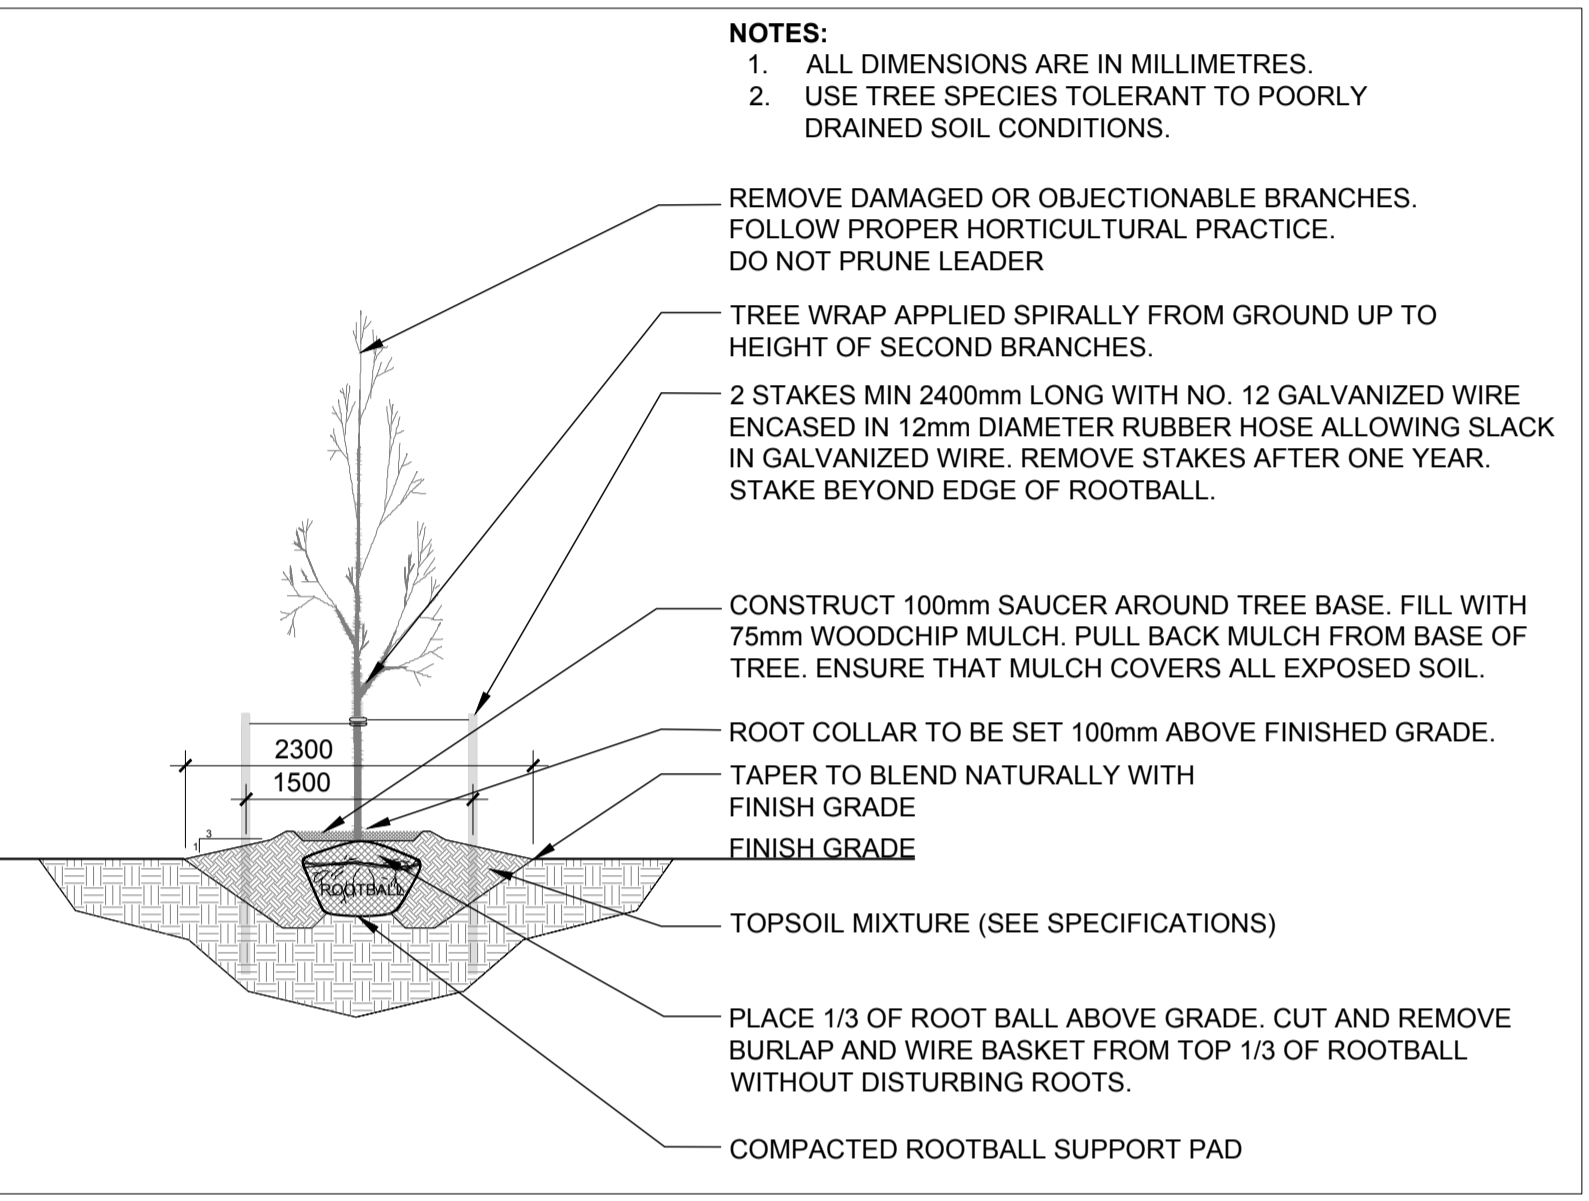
NOTES:
1. ALL DIMENSIONS ARE IN MILLIMETRES.
2. USE TREE SPECIES TOLERANT TO POORLY DRAINED SOIL CONDITIONS.

REMOVE DAMAGED OR OBJECTIONABLE BRANCHES. FOLLOW PROPER HORTICULTURAL PRACTICE. DO NOT PRUNE LEADER

TREE WRAP APPLIED SPIRALLY FROM GROUND UP TO HEIGHT OF SECOND BRANCHES.

2 STAKES MIN 2400mm LONG WITH NO. 12 GALVANIZED WIRE ENCASED IN 12mm DIAMETER RUBBER HOSE ALLOWING SLACK IN GALVANIZED WIRE. REMOVE STAKES AFTER ONE YEAR. STAKE BEYOND EDGE OF ROOTBALL.

CONSTRUCT 100mm SAUCER AROUND TREE BASE. FILL WITH 75mm WOODCHIP MULCH. PULL BACK MULCH FROM BASE OF TREE. ENSURE THAT MULCH COVERS ALL EXPOSED SOIL.

ROOT COLLAR TO BE SET 100mm ABOVE FINISHED GRADE.

TAPER TO BLEND NATURALLY WITH FINISH GRADE

FINISH GRADE

2300

1500

3

1

ROOTBALL

TOPSOIL MIXTURE (SEE SPECIFICATIONS)

PLACE 1/3 OF ROOT BALL ABOVE GRADE. CUT AND REMOVE BURLAP AND WIRE BASKET FROM TOP 1/3 OF ROOTBALL WITHOUT DISTURBING ROOTS.

COMPACTED ROOTBALL SUPPORT PAD